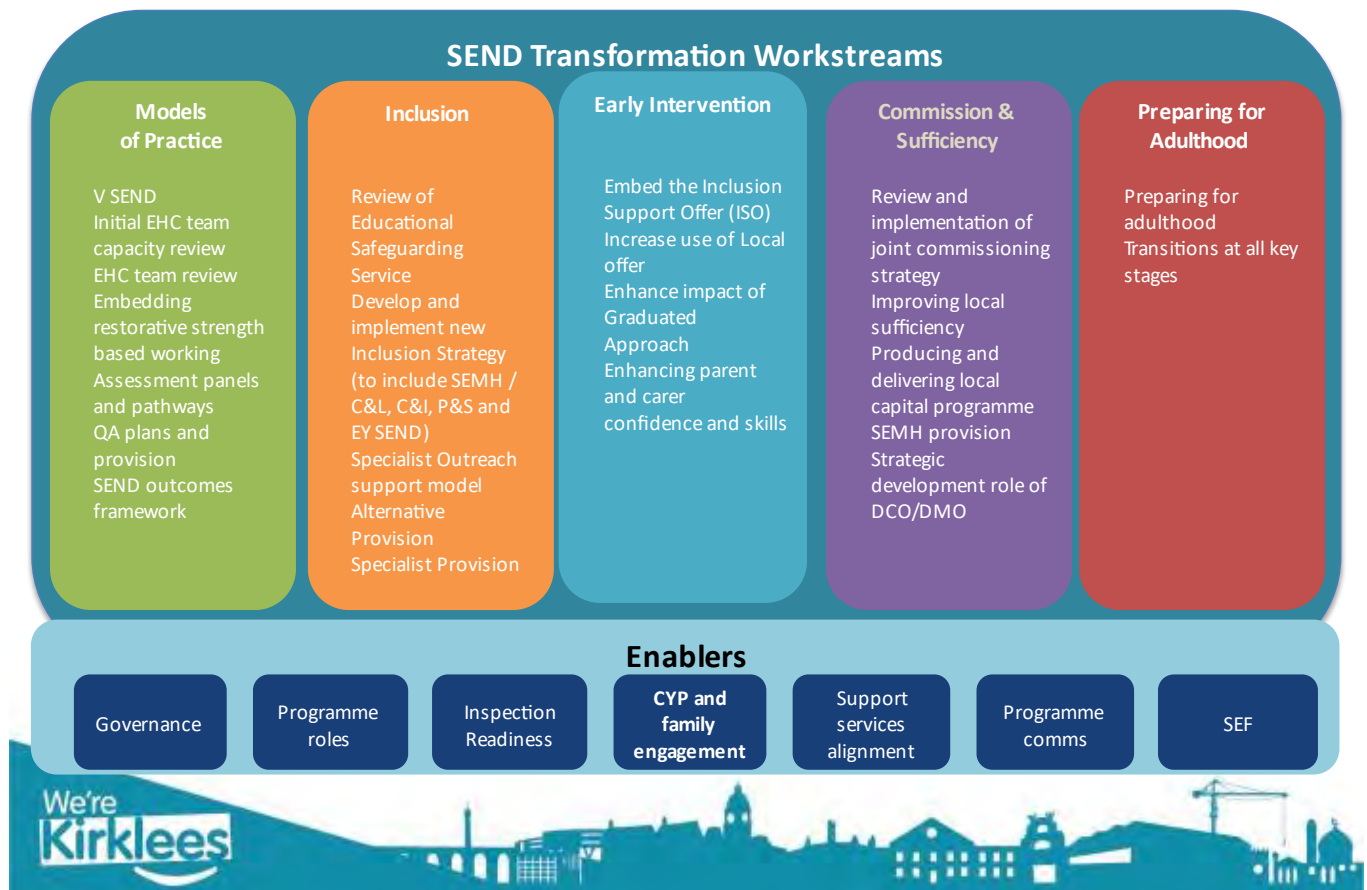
SEND Transformation Workstreams

Models of Practice

V SEND
Initial EHC team capacity review
EHC team review
Embedding restorative strength based working
Assessment panels and pathways
QA plans and provision
SEND outcomes framework

Inclusion

Review of Educational Safeguarding Service
Develop and implement new Inclusion Strategy (to include SEMH / C&L, C&I, P&S and EY SEND)
Specialist Outreach support model
Alternative Provision
Specialist Provision

Early Intervention

Embed the Inclusion Support Offer (ISO)
Increase use of Local offer
Enhance impact of Graduated Approach
Enhancing parent and carer confidence and skills

Commission & Sufficiency

Review and implementation of joint commissioning strategy
Improving local sufficiency
Producing and delivering local capital programme
SEMH provision
Strategic development role of DCO/DMO

Preparing for Adulthood

Preparing for adulthood
Transitions at all key stages

Enablers

Governance

Programme roles

Inspection Readiness

CYP and family engagement

Support services alignment

Programme comms

SEF

We're Kirklees